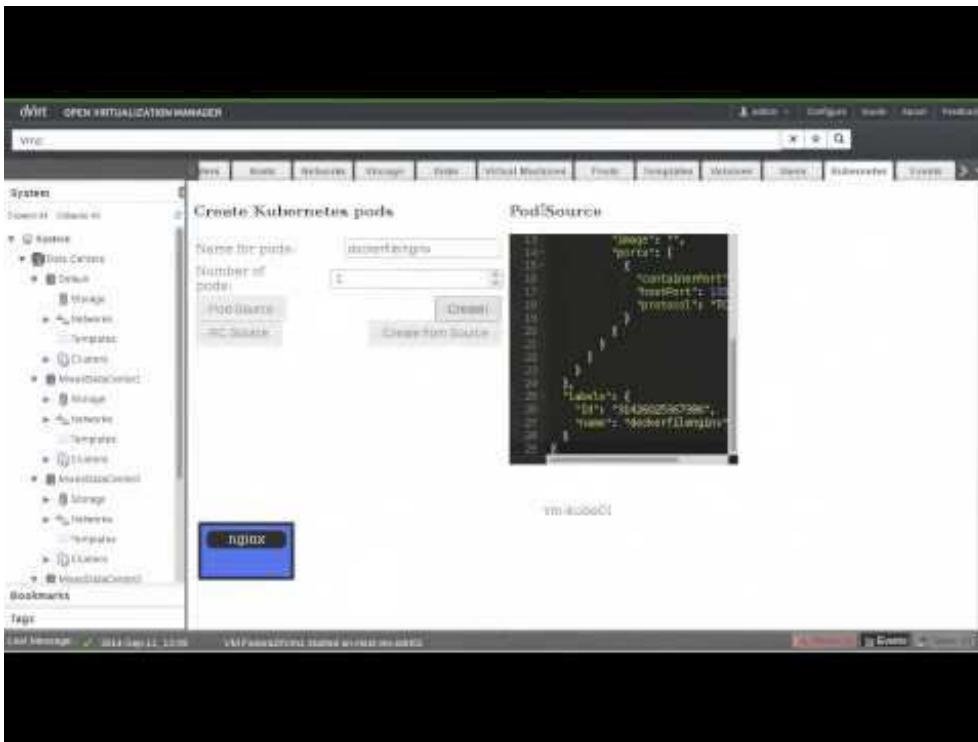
ovirt OPEN VIRTUALIZATION MANAGER

admin | Configure | Guide | About | Feedback

Vms:

Hosts | Networks | Storage | Disks | Virtual Machines | Pools | Templates | Volumes | Users | Kubernetes | Events

System

Expand All Collapse All

System
Data Centers
Default
Storage
Networks
Templates
Clusters
MixedDataCenter
Storage
Networks
Templates
Clusters
MixedDataCenter
Storage
Networks
Templates
Clusters
MixedDataCenter

Bookmarks

Tags

Create Kubernetes pods

Name for pods: dockerfilenginx

Number of pods: 1

Pod Source

RC Source

Create

Create from Source

PodSource

"image": "",
"ports": [
{
"containerPort"
"hostPort": 13
"protocol": "T
}
]
}
]
},
"labels": {
"id": "3142602587390",
"name": "dockerfilenginx"
}

nginx

vm-kube01

Last Message: 2014-Sep-11, 12:59 VM FedoraAtomic started on Host mn-ssh01

Alerts | Events | Tasks